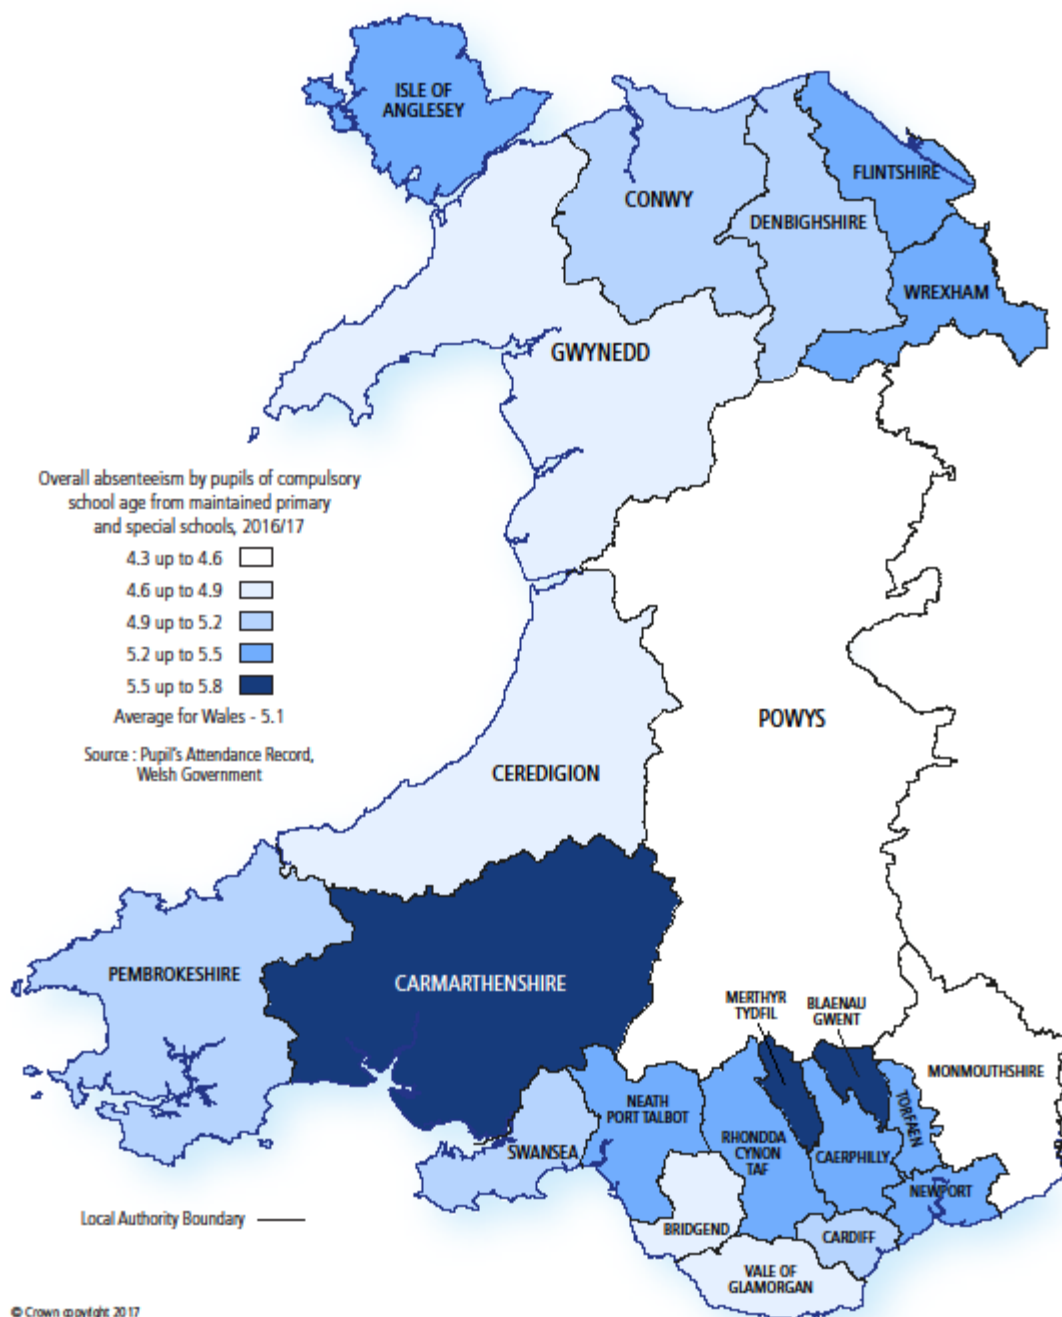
ISLE OF ANGLESEY

CONWY

FLINTSHIRE

DENBIGHSHIRE

WREXHAM

GWYNEDD

Overall absenteeism by pupils of compulsory school age from maintained primary and special schools, 2016/17

4.3 up to 4.6
4.6 up to 4.9
4.9 up to 5.2
5.2 up to 5.5
5.5 up to 5.8

Average for Wales - 5.1

Source : Pupil's Attendance Record, Welsh Government

POWYS

CEREDIGION

PEMBROKESHIRE

CARMARTHENSHIRE

MERTHYR TYDFIL

BLAENAU GWENT

MONMOUTHSHIRE

NEATH PORT TALBOT

RHONDDA CYNON TAF

TORFAEN

CAERPHILLY

SWANSEA

NEWPORT

Local Authority Boundary

BRIDGEND

CARDIFF

VALE OF GLAMORGAN

© Crown copyright 2017